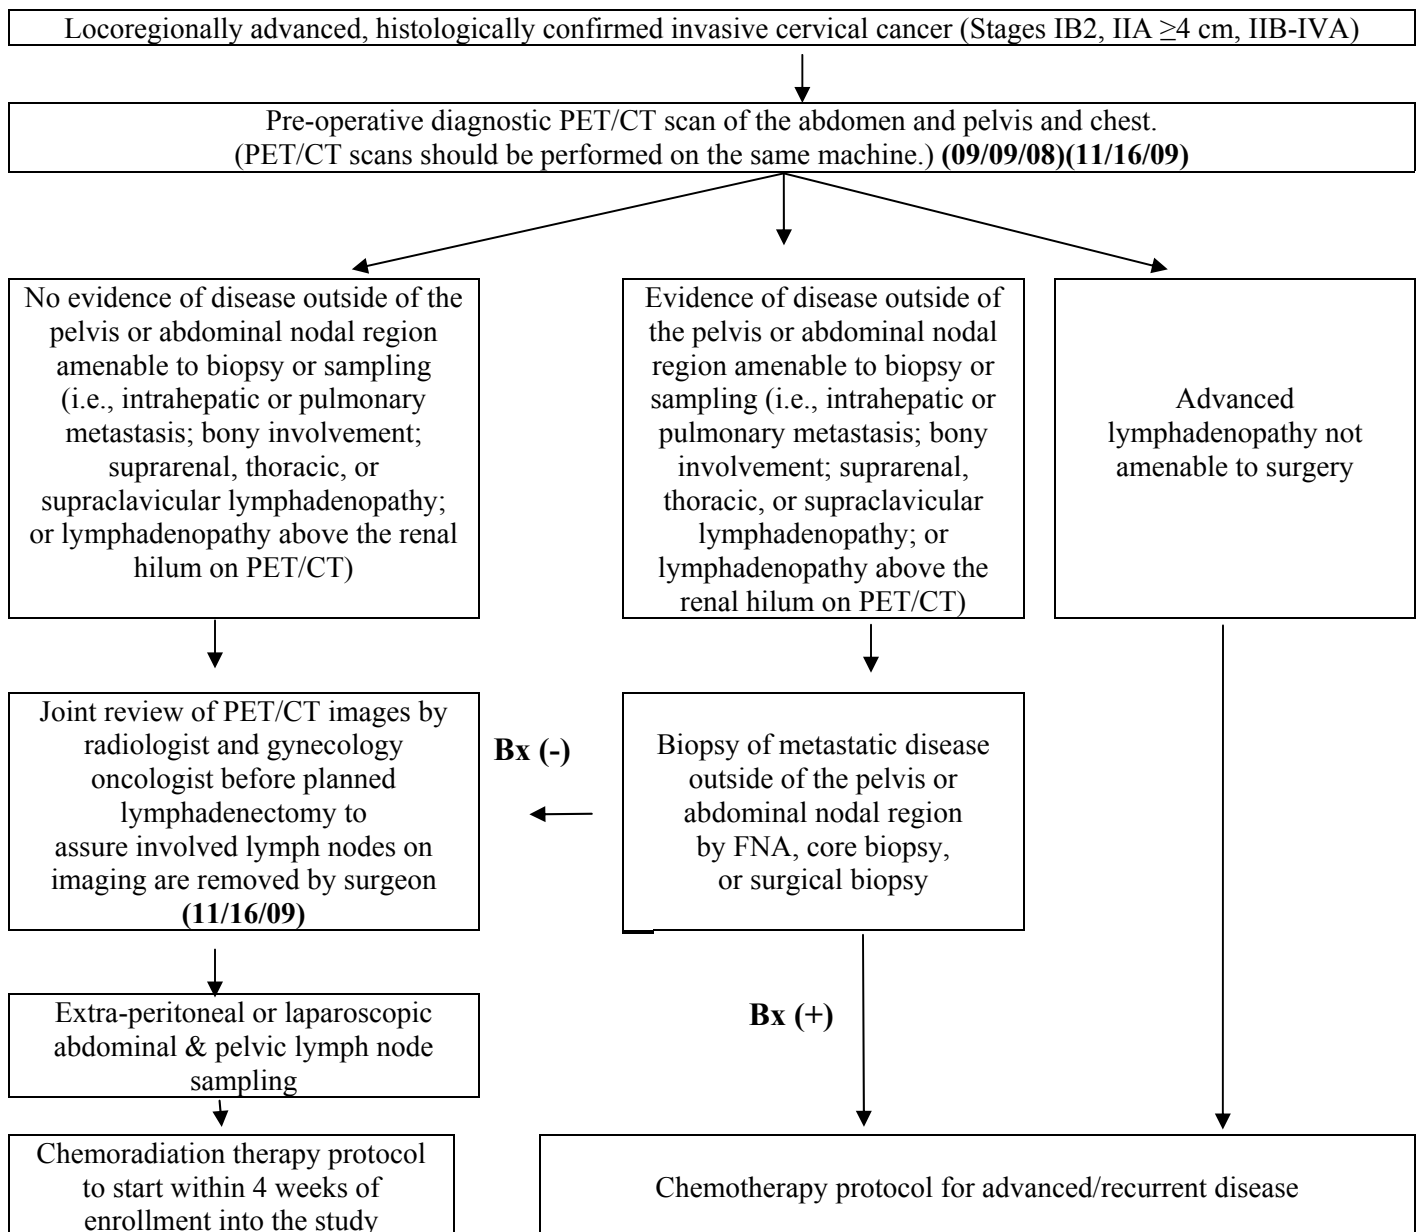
Locoregionally advanced, histologically confirmed invasive cervical cancer (Stages IB2, IIA $\geq$4 cm, IIB-IVA)

Pre-operative diagnostic PET/CT scan of the abdomen and pelvis and chest. (PET/CT scans should be performed on the same machine.) **(09/09/08)(11/16/09)**

No evidence of disease outside of the pelvis or abdominal nodal region amenable to biopsy or sampling (i.e., intrahepatic or pulmonary metastasis; bony involvement; suprarenal, thoracic, or supraclavicular lymphadenopathy; or lymphadenopathy above the renal hilum on PET/CT)

Evidence of disease outside of the pelvis or abdominal nodal region amenable to biopsy or sampling (i.e., intrahepatic or pulmonary metastasis; bony involvement; suprarenal, thoracic, or supraclavicular lymphadenopathy; or lymphadenopathy above the renal hilum on PET/CT)

Advanced lymphadenopathy not amenable to surgery

Joint review of PET/CT images by radiologist and gynecology oncologist before planned lymphadenectomy to assure involved lymph nodes on imaging are removed by surgeon **(11/16/09)**

**Bx (-)**

Biopsy of metastatic disease outside of the pelvis or abdominal nodal region by FNA, core biopsy, or surgical biopsy

Extra-peritoneal or laparoscopic abdominal & pelvic lymph node sampling

**Bx (+)**

Chemoradiation therapy protocol to start within 4 weeks of enrollment into the study

Chemotherapy protocol for advanced/recurrent disease